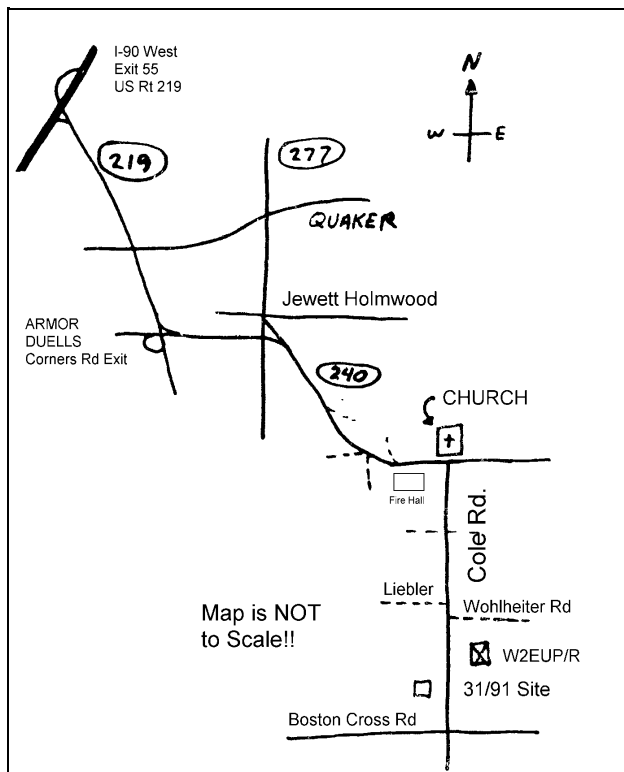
I-90 West
Exit 55
US Rt 219

N

W E

219

277

QUAKER

Jewett Holmwood

ARMOR
DUELLS
Corners Rd Exit

240

CHURCH

Fire Hall

Cole Rd.

Liebler

Wohlheiter Rd

Map is NOT
to Scale!!

W2EUP/R

31/91 Site

Boston Cross Rd